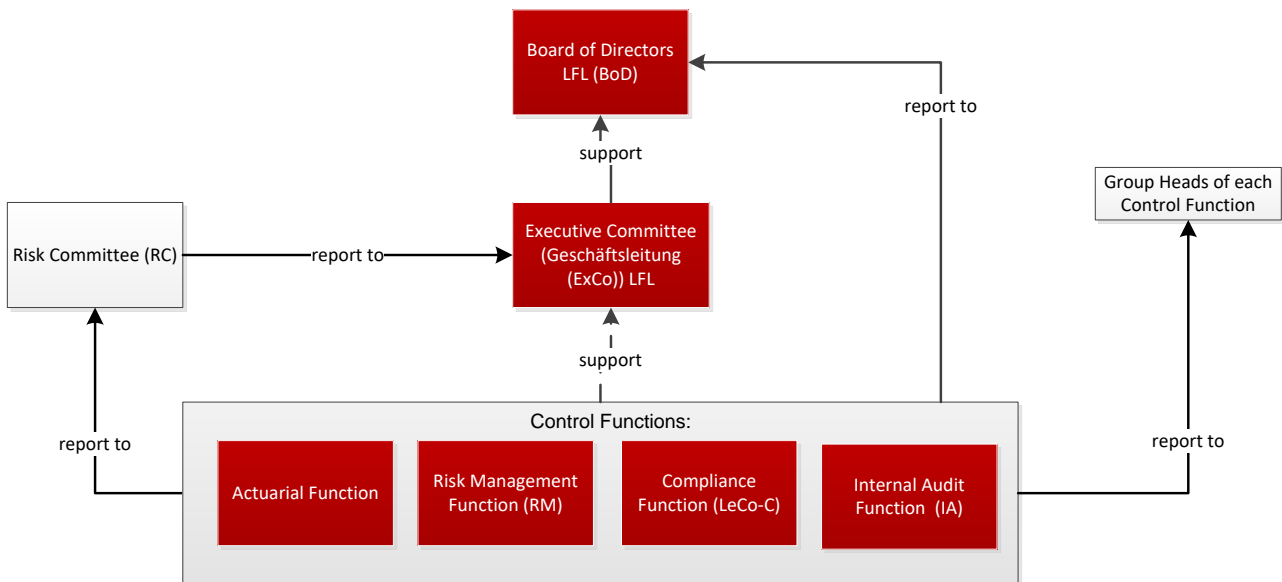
Board of Directors LFL (BoD)

report to

support

Group Heads of each Control Function

Risk Committee (RC)

report to

Executive Committee (Geschäftsleitung (ExCo)) LFL

support

report to

Control Functions:

report to

Actuarial Function

Risk Management Function (RM)

Compliance Function (LeCo-C)

Internal Audit Function (IA)